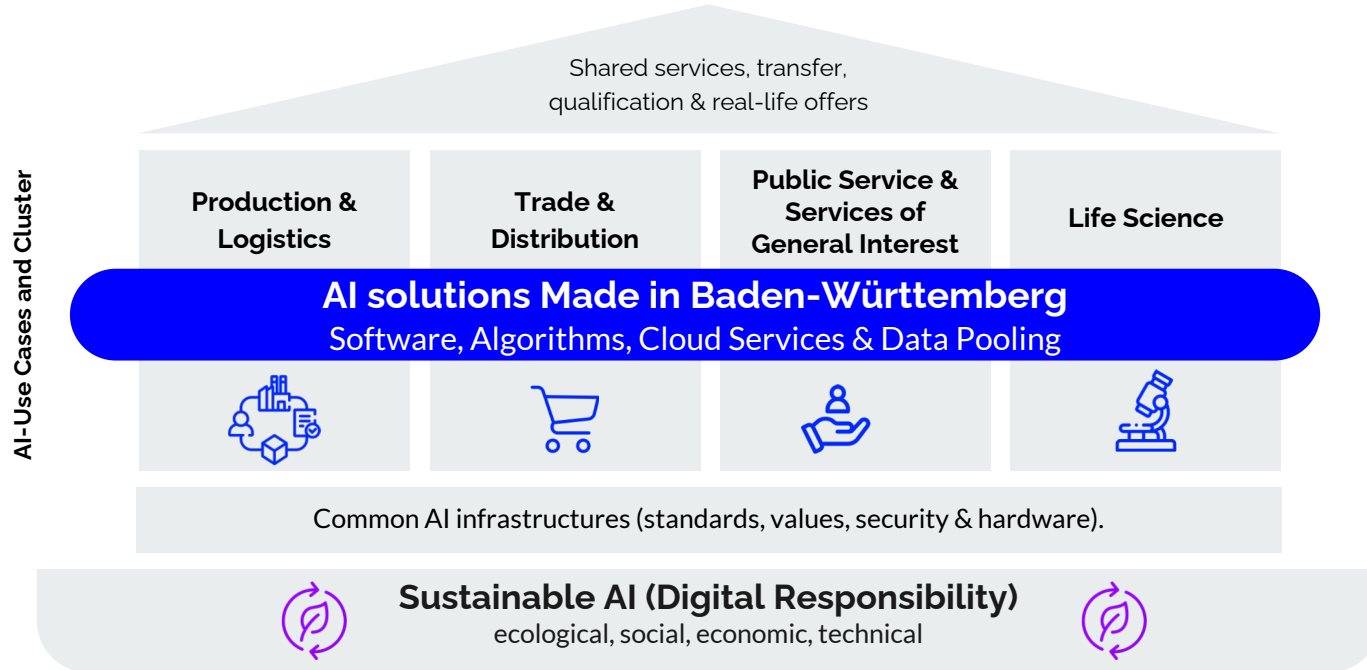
Shared services, transfer, qualification & real-life offers

AI-Use Cases and Cluster

Production & Logistics

Trade & Distribution

Public Service & Services of General Interest

Life Science

AI solutions Made in Baden-Württemberg
Software, Algorithms, Cloud Services & Data Pooling

Common AI infrastructures (standards, values, security & hardware).

Sustainable AI (Digital Responsibility)
ecological, social, economic, technical